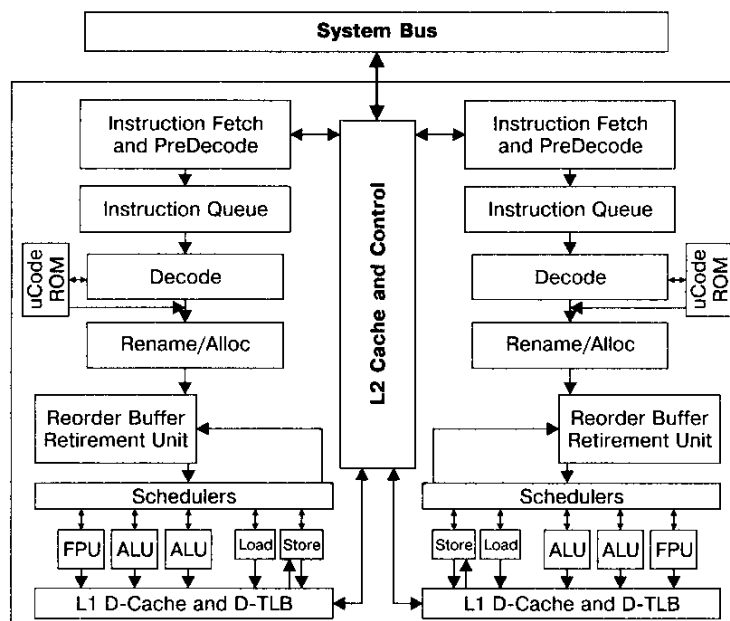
System Bus

Instruction Fetch and PreDecode

Instruction Queue

uCode ROM

Decode

Rename/Alloc

Reorder Buffer Retirement Unit

Schedulers

FPU

ALU

ALU

Load

Store

L1 D-Cache and D-TLB

L2 Cache and Control

Instruction Fetch and PreDecode

Instruction Queue

uCode ROM

Decode

Rename/Alloc

Reorder Buffer Retirement Unit

Schedulers

Store

Load

ALU

ALU

FPU

L1 D-Cache and D-TLB